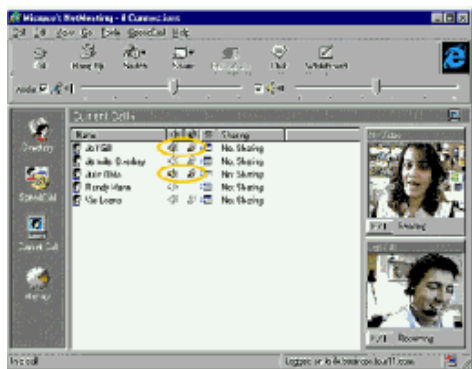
Microsoft NetMeeting - 4 Connections

Call Edit View Go Tools SpeedDial Help

Call Hang Up Audio Share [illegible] Chat Whiteboard

Audio

Current Call

Name Sharing

Jo Hill No Sharing

Jo mily Dooley No Sharing

Julie Ellis Not Sharing

Randy Hare No Sharing

Vie Lorano No Sharing

Directory

SpeedDial

Current Call

History

My Video

Sending

Remote

Receiving

In call

Logged on to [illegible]